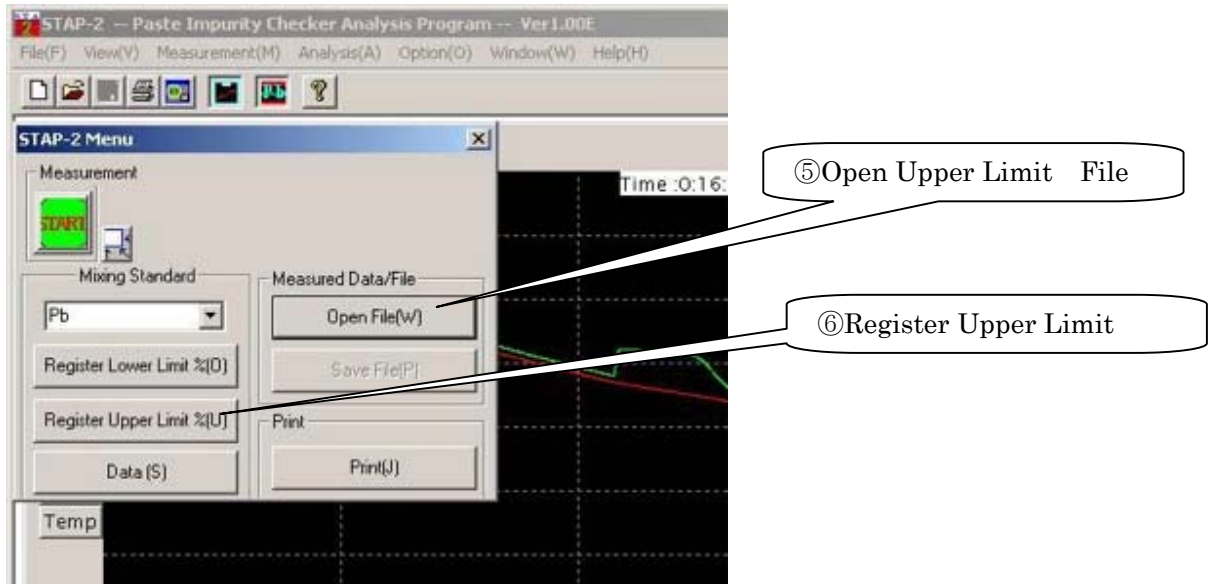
STAP-2 -- Paste Impurity Checker Analysis Program -- Ver1.00E
File(F) View(V) Measurement(M) Analysis(A) Option(O) Window(W) Help(H)

STAP-2 Menu

Measurement

START

Time :0:16:

Mixing Standard

Pb

Register Lower Limit %(O)

Register Upper Limit %(U)

Data (S)

Measured Data/File

Open File(W)

Save File(P)

Print

Print(J)

Temp

⑤Open Upper Limit File

⑥Register Upper Limit